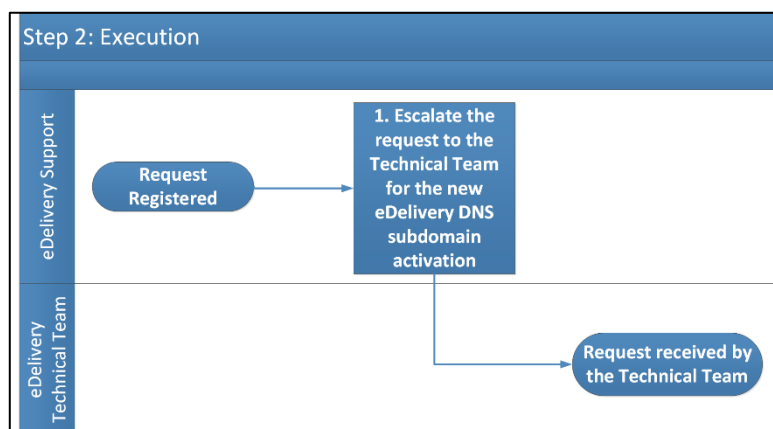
Step 2: Execution

eDelivery Support

Request Registered

1. Escalate the request to the Technical Team for the new eDelivery DNS subdomain activation

eDelivery Technical Team

Request received by the Technical Team